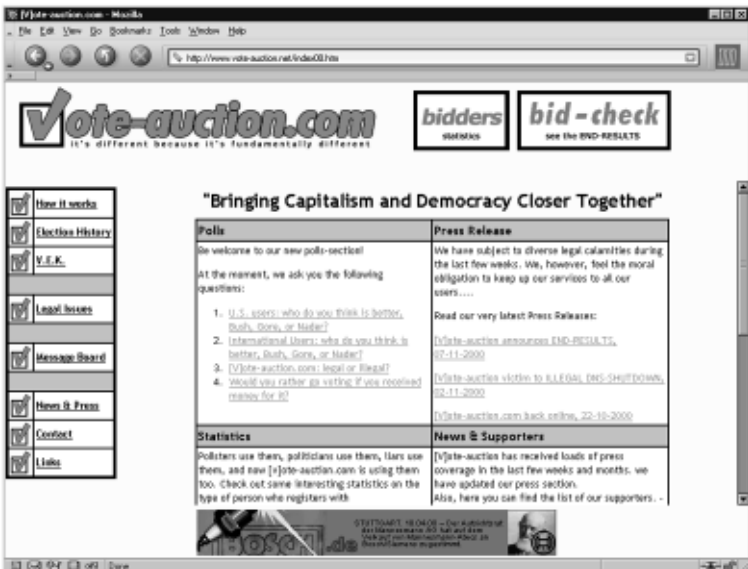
[V]ote-auction.com - Mozilla

File Edit View Go Bookmarks Tools Window Help

http://www.vote-auction.net/index00.htm

vote-auction.com
it's different because it's fundamentally different

bidders
statistics

bid-check
see the END-RESULTS

How it works
Election History
V.F.K.
Legal Issues
Message Board
News & Press
Contact
Links

"Bringing Capitalism and Democracy Closer Together"

| Polls | Press Release |
|---|---|
| Be welcome to our new polls-section! At the moment, we ask you the following questions: 1. U.S. users: who do you think is better, Bush, Gore, or Nader? 2. International Users: who do you think is better, Bush, Gore, or Nader? 3. [V]ote-auction.com: legal or illegal? 4. Would you rather go voting if you received money for it? | We have subject to diverse legal calamities during the last few weeks. We, however, feel the moral obligation to keep up our services to all our users.... Read our very latest Press Releases: [V]ote-auction announces END-RESULTS, 07-11-2000 [V]ote-auction victim to ILLEGAL DNS-SHUTDOWN, 02-11-2000 [V]ote-auction.com back online, 22-10-2000 |
| Statistics | News & Supporters |
| Pollsters use them, politicians use them, liars use them, and now [v]ote-auction.com is using them too. Check out some interesting statistics on the type of person who registers with | [V]ote-auction has received loads of press coverage in the last few weeks and months. we have updated our press section. Also, here you can find the list of our supporters. - |

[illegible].de
STUTTGART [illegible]

Done